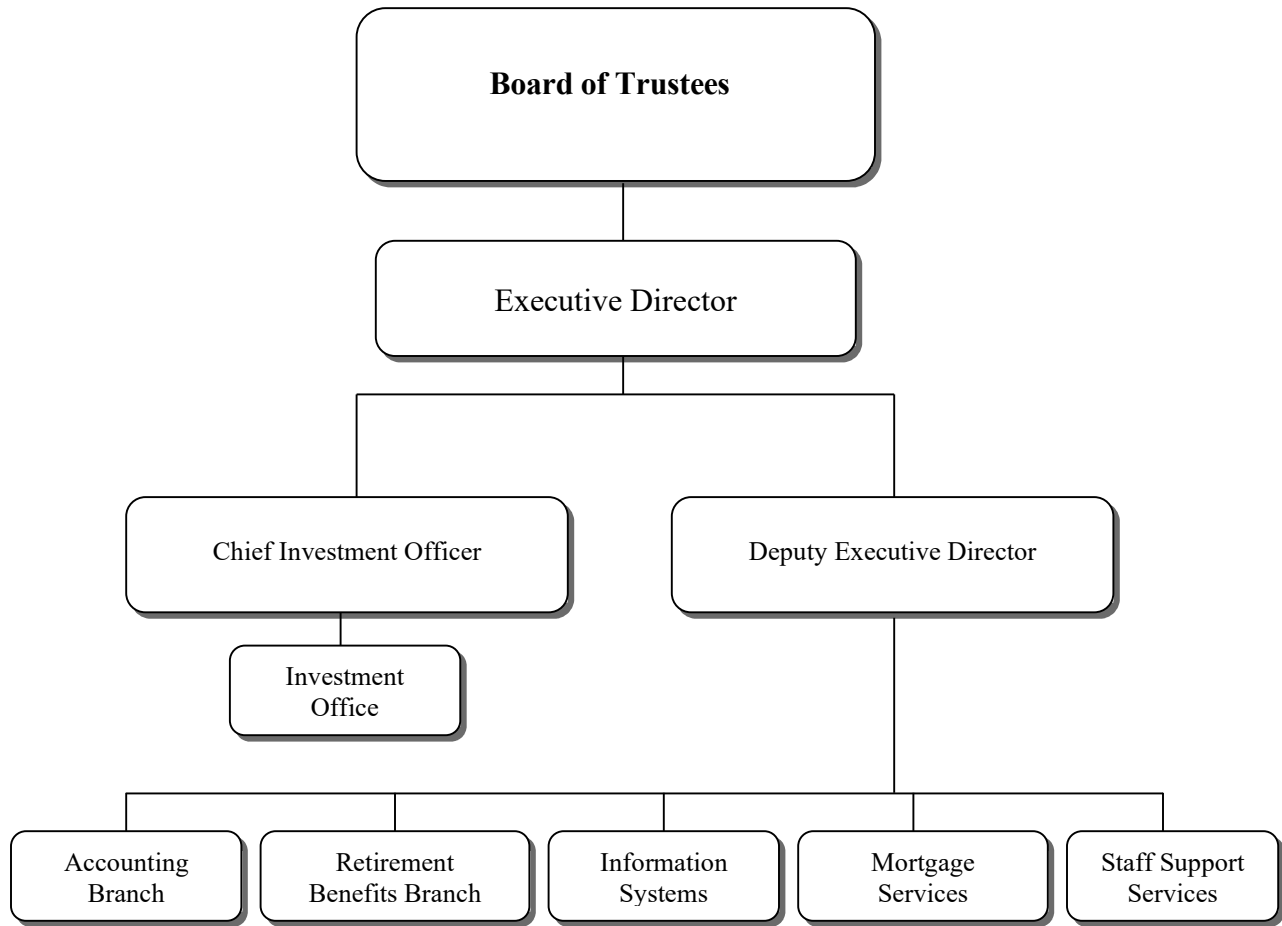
**Board of Trustees**

Executive Director

Chief Investment Officer

Deputy Executive Director

Investment Office

Accounting Branch

Retirement Benefits Branch

Information Systems

Mortgage Services

Staff Support Services